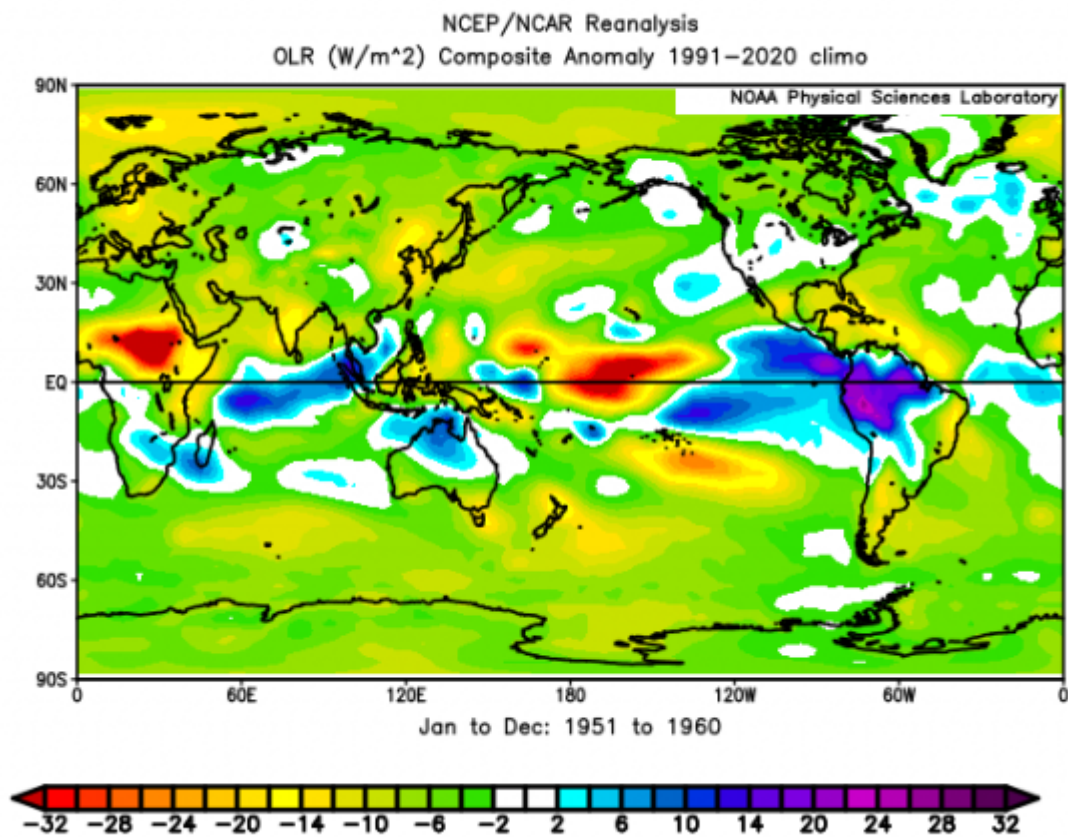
NCEP/NCAR Reanalysis
OLR (W/m^2) Composite Anomaly 1991–2020 climo

NOAA Physical Sciences Laboratory

90N
60N
30N
EQ
30S
60S
90S

0 60E 120E 180 120W 60W 0

Jan to Dec: 1951 to 1960

−32 −28 −24 −20 −14 −10 −6 −2 2 6 10 14 20 24 28 32